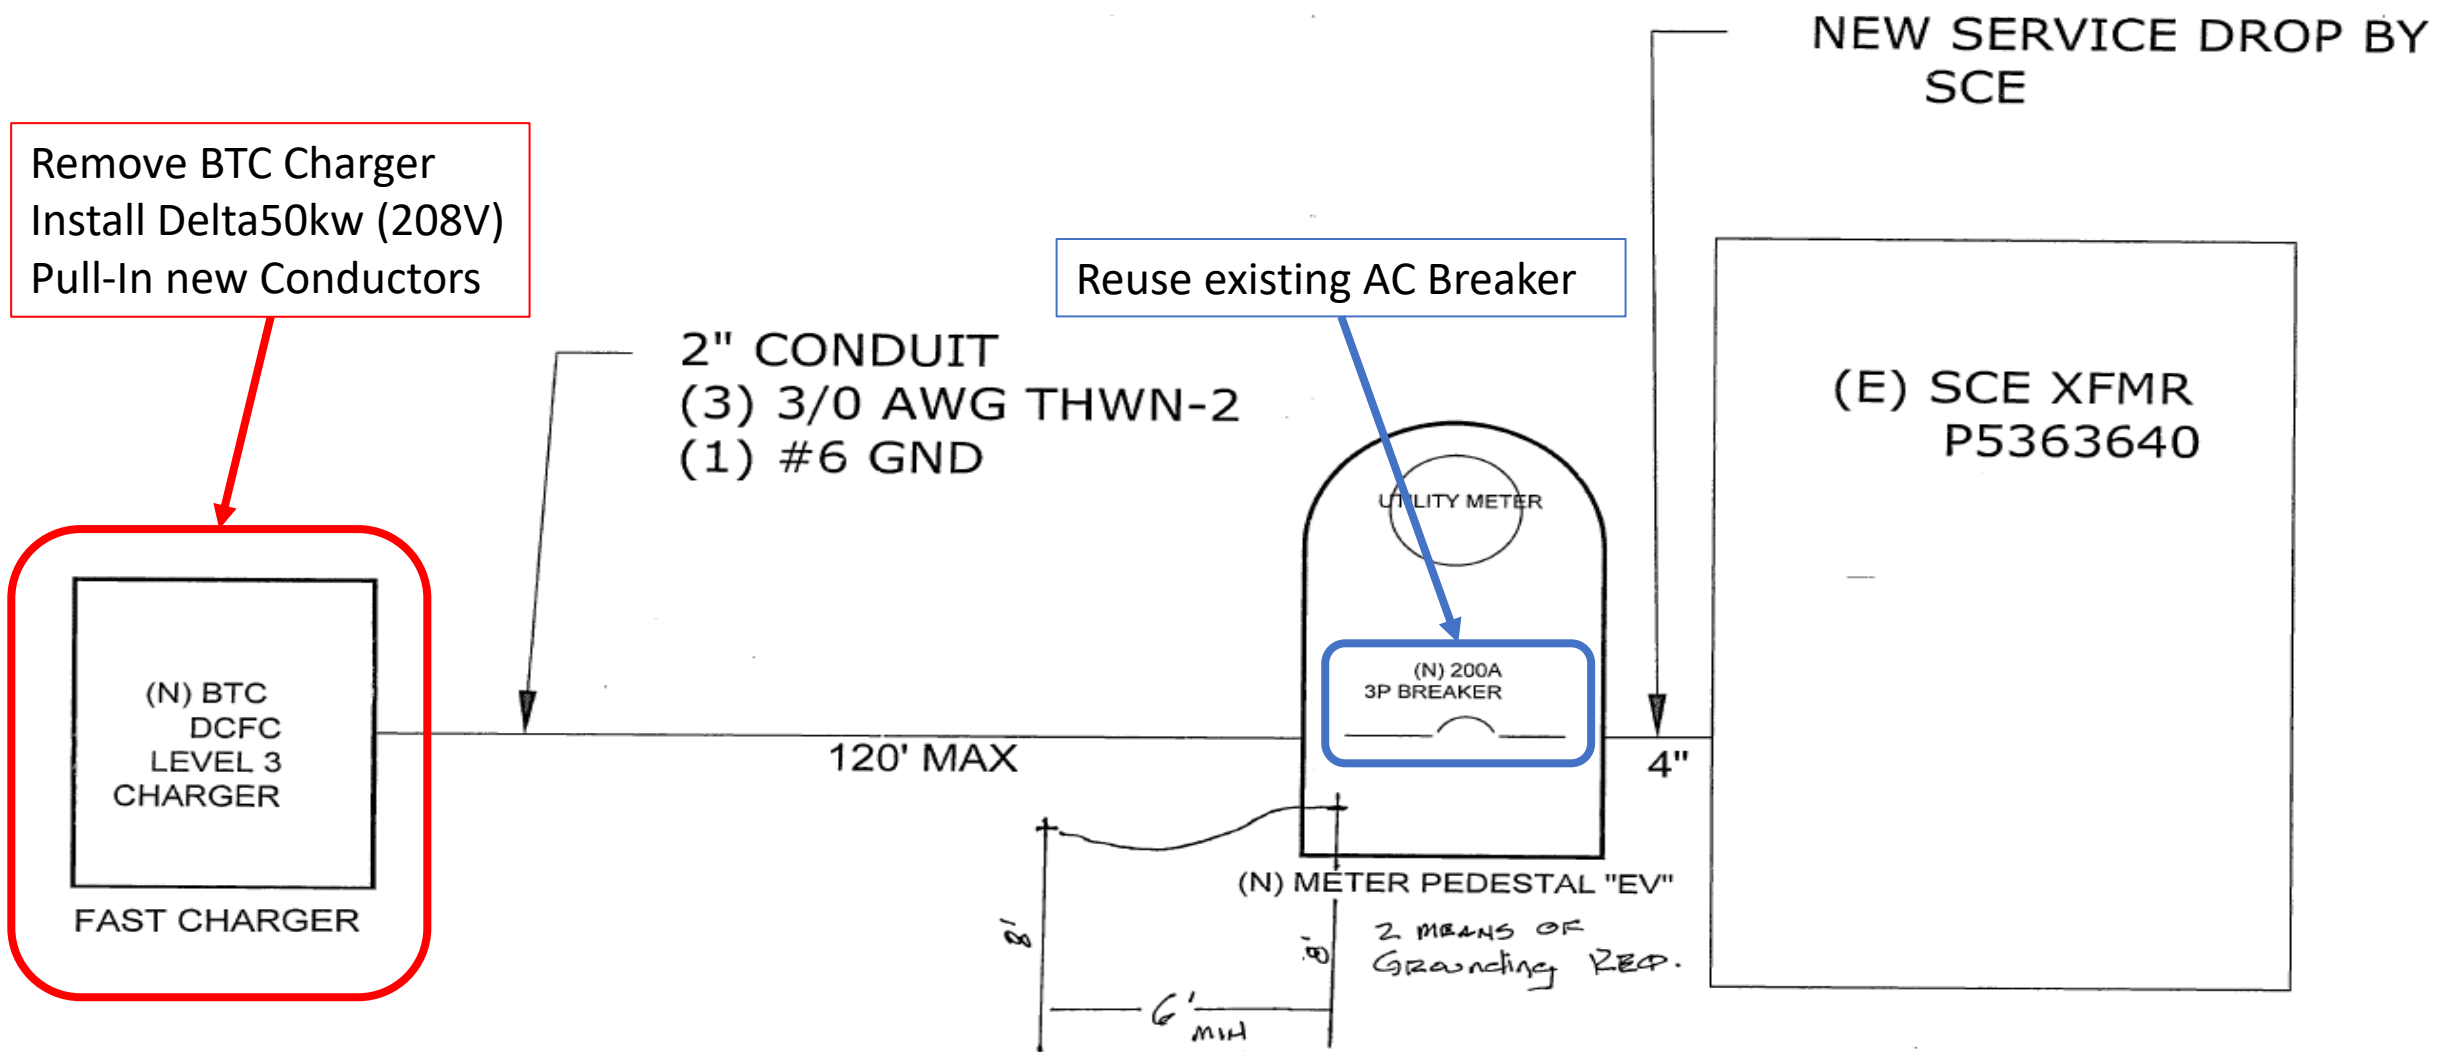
NEW SERVICE DROP BY SCE

Remove BTC Charger
Install Delta50kw (208V)
Pull-In new Conductors

Reuse existing AC Breaker

2" CONDUIT
(3) 3/0 AWG THWN-2
(1) #6 GND

(E) SCE XFMR
P5363640

UTILITY METER

(N) BTC
DCFC
LEVEL 3
CHARGER

FAST CHARGER

(N) 200A
3P BREAKER

120' MAX

4"

(N) METER PEDESTAL "EV"

8'

8'

2 MEANS OF
Grounding REQ.

6' MIN